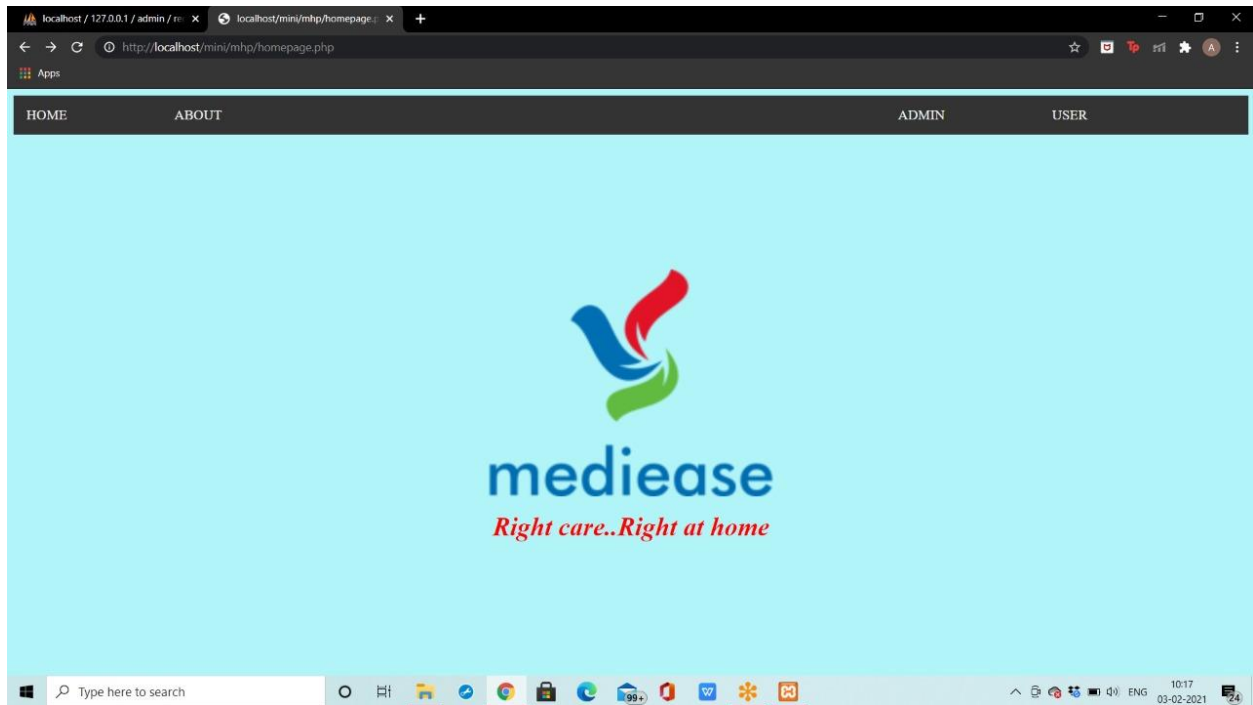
localhost / 127.0.0.1 / admin / re
localhost/mini/mhp/homepage.p
http://localhost/mini/mhp/homepage.php
Apps

HOME ABOUT ADMIN USER

mediease
Right care..Right at home

Type here to search
99+
ENG 10:17 03-02-2021
24